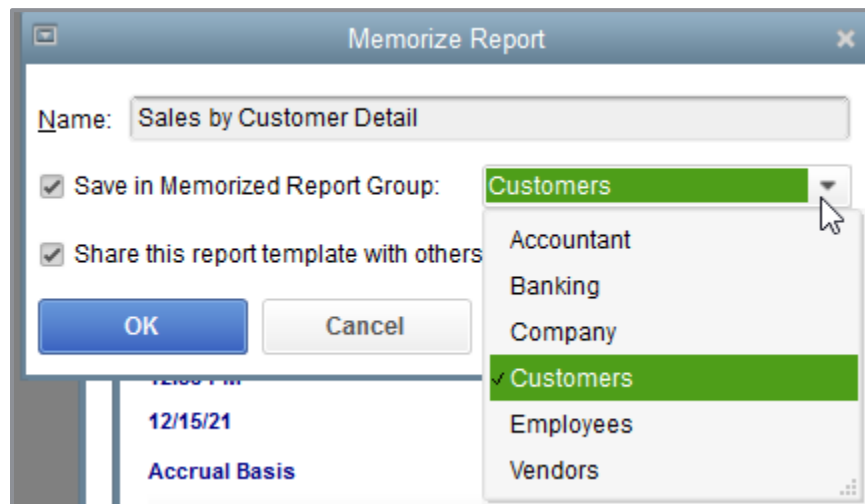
Memorize Report

Name: Sales by Customer Detail

Save in Memorized Report Group: Customers

Share this report template with others

OK

Cancel

Accountant
Banking
Company
✓ Customers
Employees
Vendors

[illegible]

12/15/21

Accrual Basis